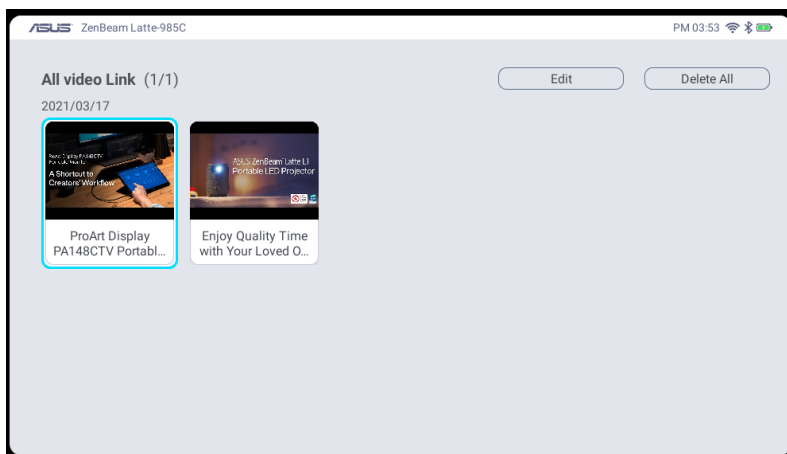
ASUS ZenBeam Latte-985C

PM 03:53

All video Link (1/1)

Edit

Delete All

2021/03/17

ProArt Display PA148CTV
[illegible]
A Shortcut to Creators' Workflow

ProArt Display PA148CTV Portabl...

ASUS ZenBeam Latte L1 Portable LED Projector

Enjoy Quality Time with Your Loved O...